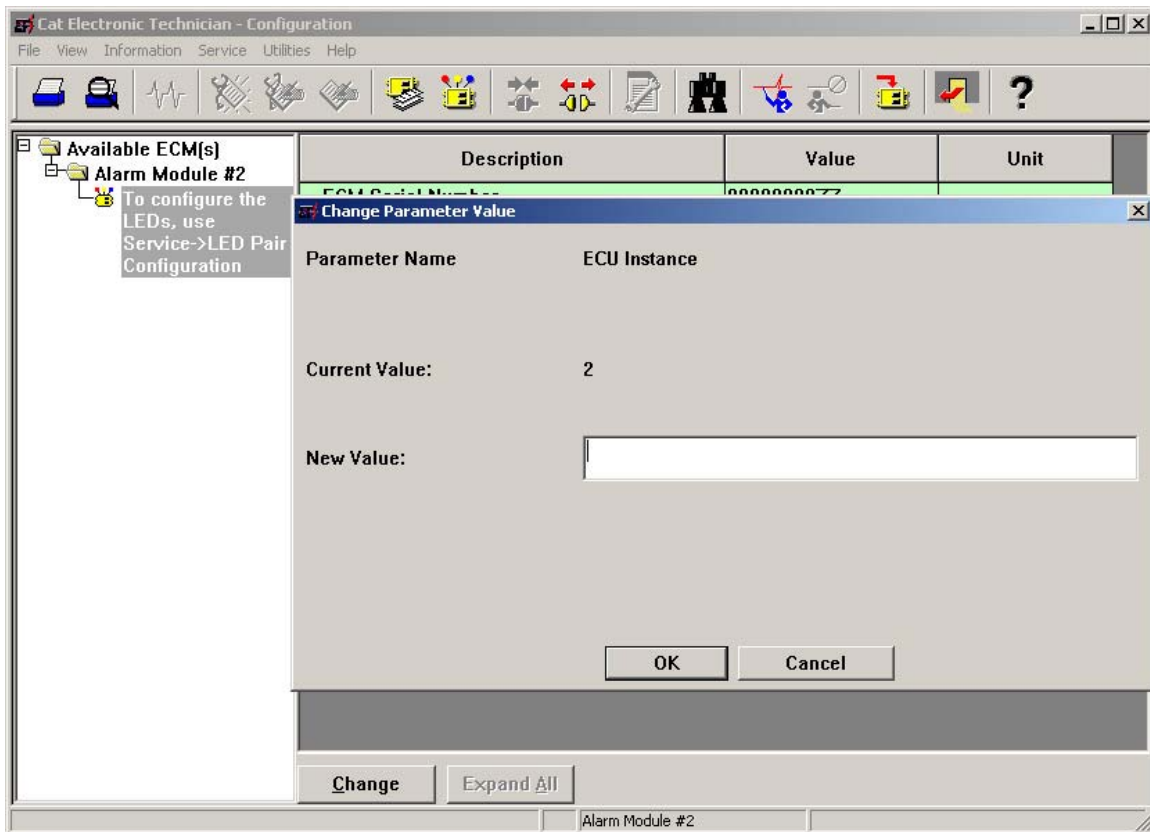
Cat Electronic Technician - Configuration

File View Information Service Utilities Help

Available ECM(s)
Alarm Module #2
To configure the LEDs, use Service->LED Pair Configuration

| Description | Value | Unit |
|---|---|---|
| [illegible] | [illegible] | |

Change Parameter Value

Parameter Name ECU Instance

Current Value: 2

New Value:

OK Cancel

Change Expand All

Alarm Module #2